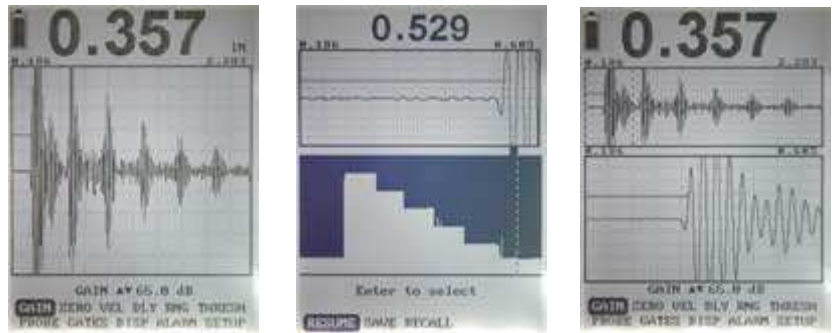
0.357 IN

0.156 2.083

GAIN ▲▼ 65.0 dB

GAIN ZERO VEL DLY RNG THRESH

PROBE GATES DISP ALARM SETUP

0.529

0.156 0.683

Enter to select

RESUME SAVE RECALL

0.357

0.156 2.083

0.156 0.567

GAIN ▲▼ 65.0 dB

GAIN ZERO VEL DLY RNG THRESH

PROBE GATES DISP ALARM SETUP